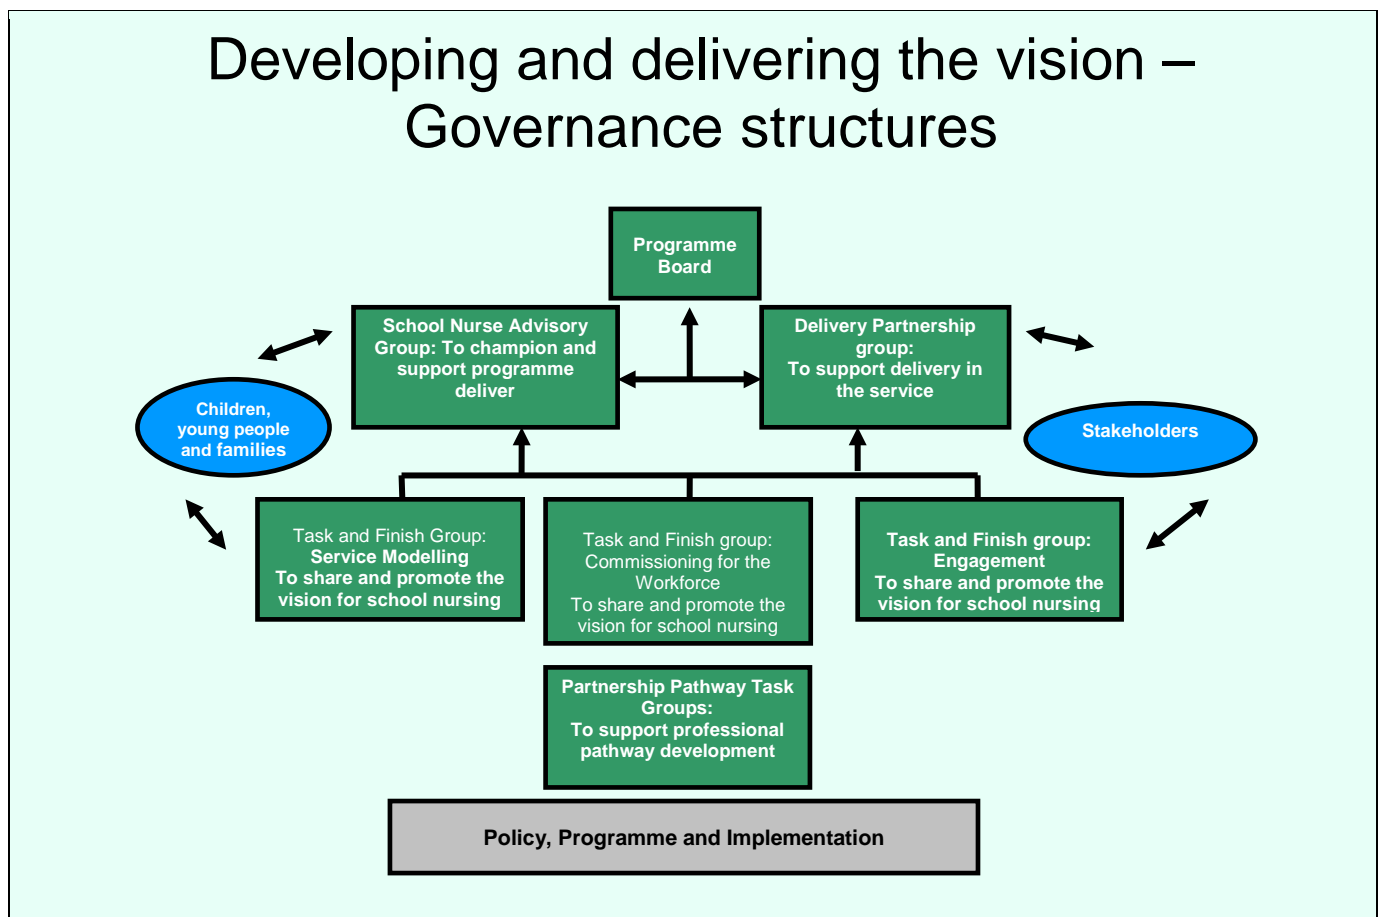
Developing and delivering the vision – Governance structures

Programme Board

School Nurse Advisory Group: To champion and support programme deliver

Delivery Partnership group: To support delivery in the service

Children, young people and families

Stakeholders

Task and Finish Group: Service Modelling To share and promote the vision for school nursing

Task and Finish group: Commissioning for the Workforce To share and promote the vision for school nursing

Task and Finish group: Engagement To share and promote the vision for school nursing

Partnership Pathway Task Groups: To support professional pathway development

Policy, Programme and Implementation